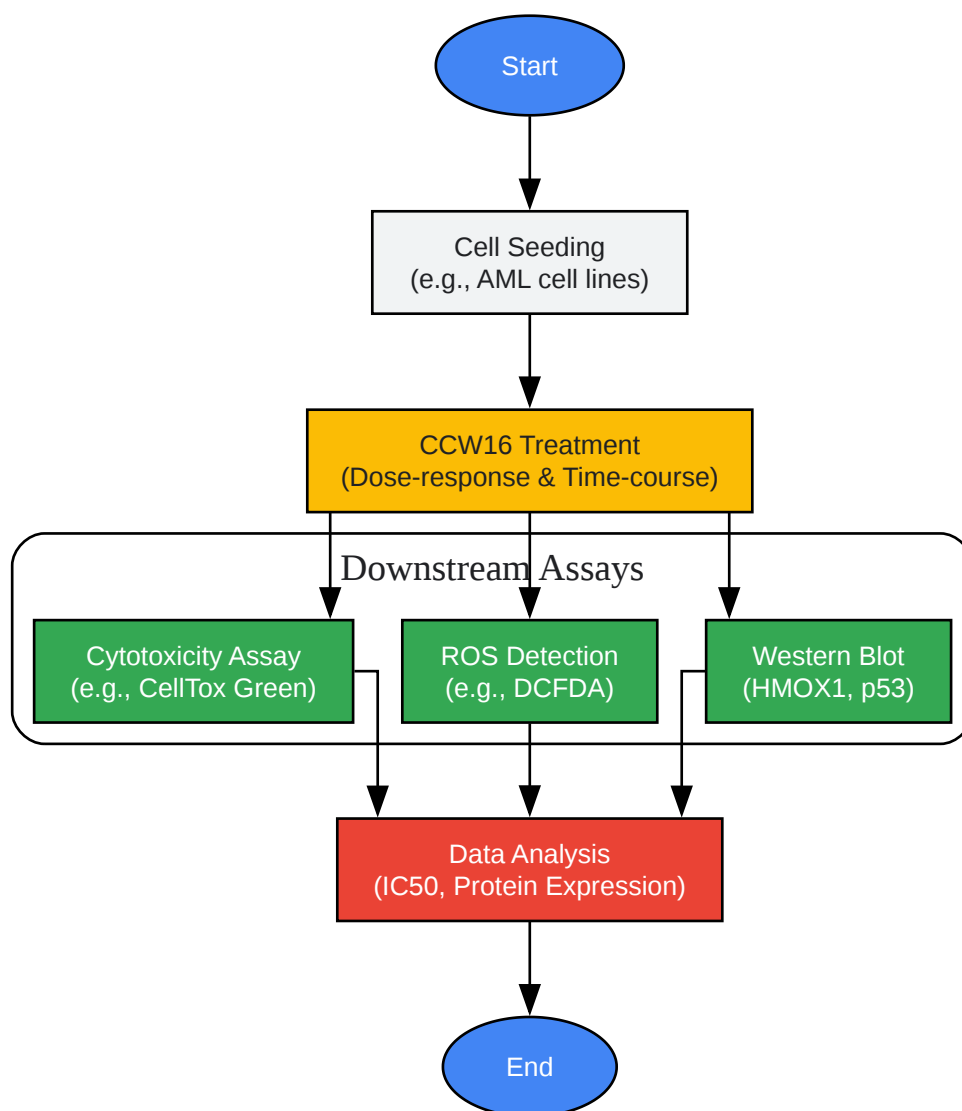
Start

Cell Seeding
(e.g., AML cell lines)

CCW16 Treatment
(Dose-response & Time-course)

Downstream Assays

Cytotoxicity Assay
(e.g., CellTox Green)

ROS Detection
(e.g., DCFDA)

Western Blot
(HMOX1, p53)

Data Analysis
(IC50, Protein Expression)

End